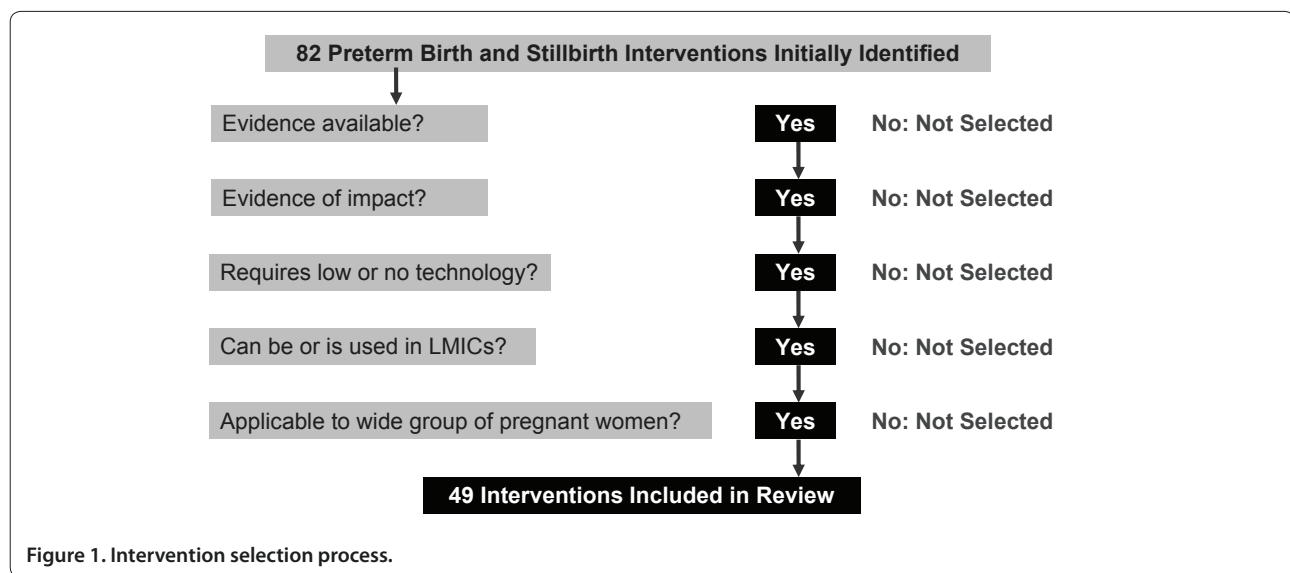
82 Preterm Birth and Stillbirth Interventions Initially Identified

Evidence available?

Yes

No: Not Selected

Evidence of impact?

Yes

No: Not Selected

Requires low or no technology?

Yes

No: Not Selected

Can be or is used in LMICs?

Yes

No: Not Selected

Applicable to wide group of pregnant women?

Yes

No: Not Selected

49 Interventions Included in Review

Figure 1. Intervention selection process.